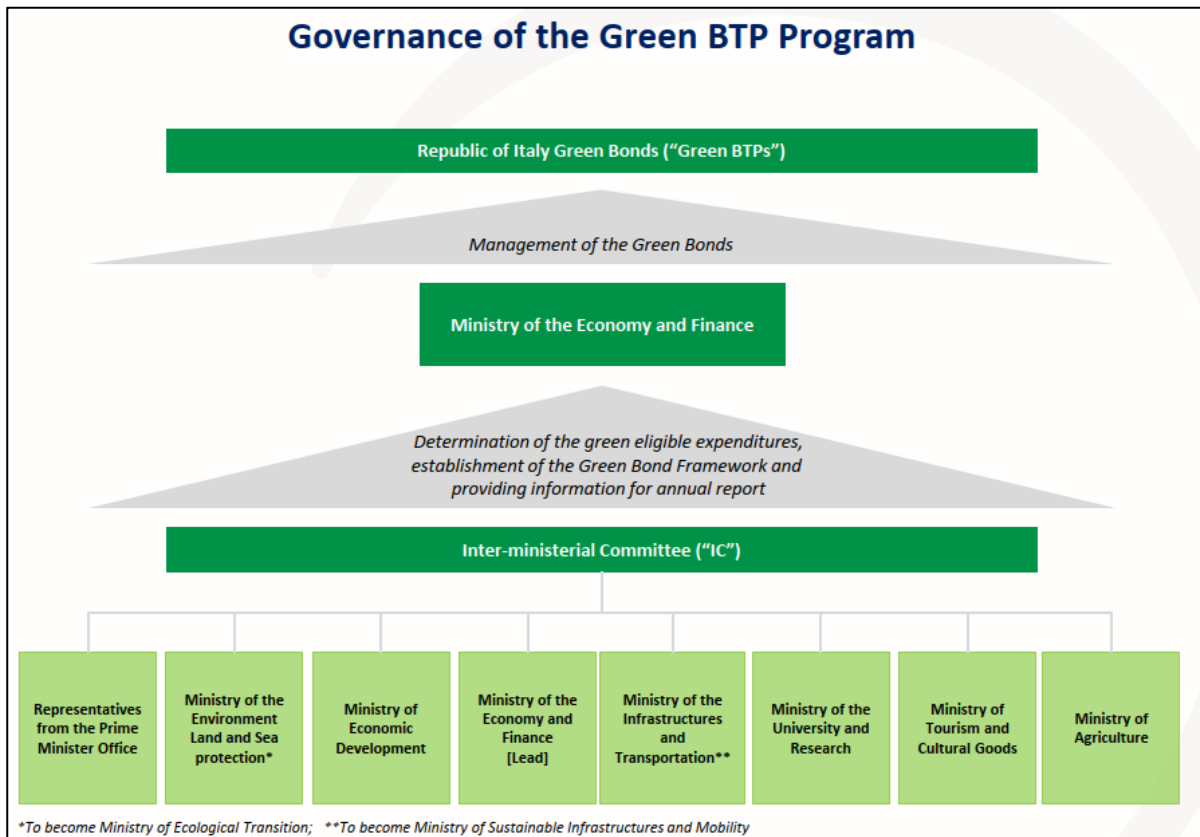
Governance of the Green BTP Program

Republic of Italy Green Bonds ("Green BTPs")

Management of the Green Bonds

Ministry of the Economy and Finance

Determination of the green eligible expenditures, establishment of the Green Bond Framework and providing information for annual report

Inter-ministerial Committee ("IC")

Representatives from the Prime Minister Office

Ministry of the Environment Land and Sea protection*

Ministry of Economic Development

Ministry of the Economy and Finance [Lead]

Ministry of the Infrastructures and Transportation**

Ministry of the University and Research

Ministry of Tourism and Cultural Goods

Ministry of Agriculture

*To become Ministry of Ecological Transition; **To become Ministry of Sustainable Infrastructures and Mobility